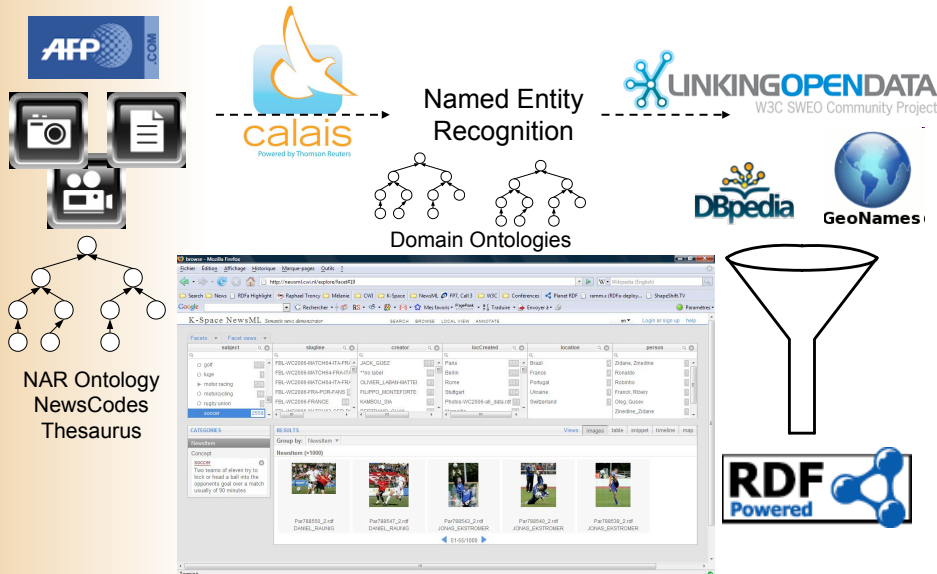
AFP .COM

calais
Powered by Thomson Reuters

Named Entity Recognition

LINKINGOPENDATA
W3C SWEO Community Project

DBpedia

GeoNames

Domain Ontologies

NAR Ontology
NewsCodes
Thesaurus

browse - Mozilla Firefox
Fichier Edition Affichage Historique Marque-pages Outils ?
http://newsml.cwi.nl/explore/facet#10
Wikipedia (English)
Google
Search News RDFa Highlight Raphaël Troncy Mélanie CWI K-Space NewsML PPF, Call 3 W3C Conférences Planet RDF remm.x (RDFa deploy... ShapeShift.TV
Rechercher Mes favoris Traduire Envoyer à Paramètres
K-Space NewsML Semantic news demonstrator
SEARCH BROWSE LOCAL VIEW ANNOTATE
en Login or sign up help
Facets Facet views

| subject | slugline | creator | locCreated | location | person |
|---|---|---|---|---|---|
| golf | FBL-WC2006-MATCH64-ITA-FRA | JACK GUEZ | Paris | Brazil | Zidane, Zinedine |
| luge | FBL-WC2006-MATCH64-FRA-ITA | **no label | Berlin | France | Ronaldo |
| motor racing | FBL-WC2006-MATCH64-ITA-FRA | OLIVIER LABAN-MATTEI | Rome | Portugal | Robinho |
| motorcycling | FBL-WC2006-FRA-POR-FANS | FILIPPO MONTEFORTE | Stuttgart | Ukraine | Franck, Ribery |
| rugby union | FBL-WC2006-FRANCE | KAMBOU_SIA | Photos-WC2006-alt_data.rdf | Switzerland | Oleg, Gusev |
| soccer | | | | | Zinedine_Zidane |

CATEGORIES
NewsItem
Concept
soccer
Two teams of eleven try to kick or head a ball into the opponents goal over a match usually of 90 minutes

RESULTS
Views images table snippet timeline map
Group by: NewsItem
NewsItem (>1000)
Par788555_2.rdf DANIEL_RAUNIG
Par788547_2.rdf DANIEL_RAUNIG
Par798543_2.rdf JONAS_EKSTROMER
Par798540_2.rdf JONAS_EKSTROMER
Par798538_2.rdf JONAS_EKSTROMER
61-65/1000
Terminé

RDF Powered